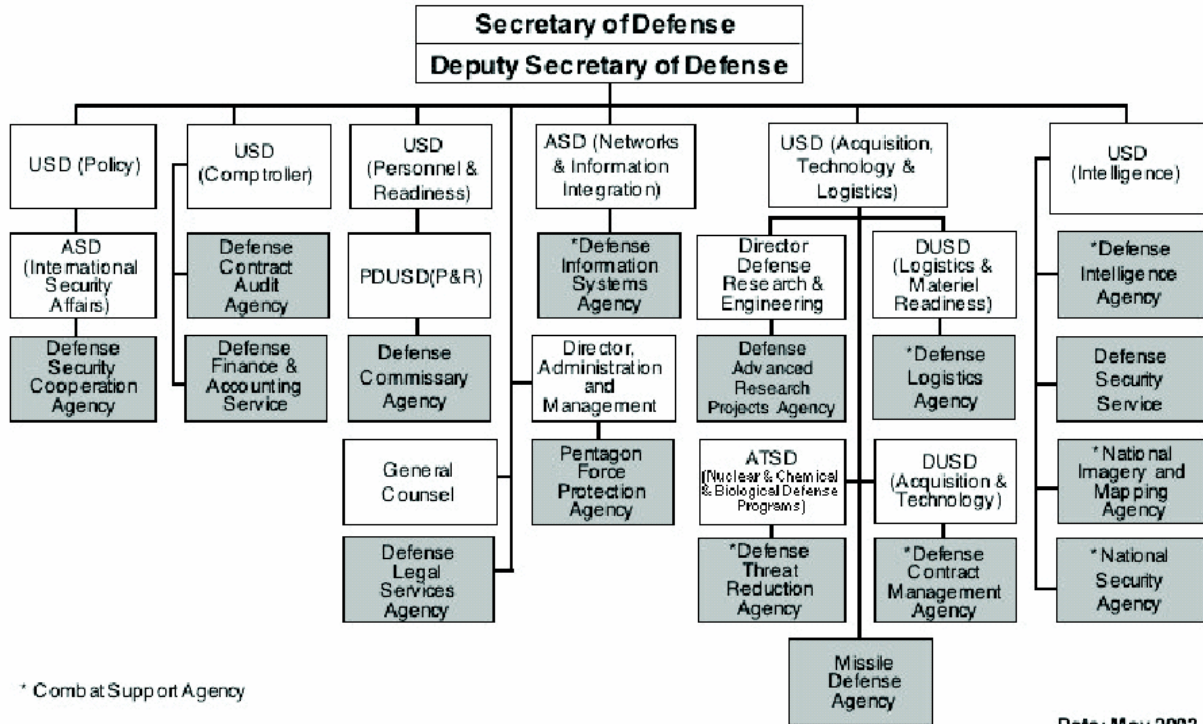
Secretary of Defense
Deputy Secretary of Defense

USD (Policy)

ASD (International Security Affairs)

Defense Security Cooperation Agency

USD (Comptroller)

Defense Contract Audit Agency

Defense Finance & Accounting Service

USD (Personnel & Readiness)

PDUSD(P&R)

Defense Commissary Agency

General Counsel

Defense Legal Services Agency

ASD (Networks & Information Integration)

*Defense Information Systems Agency

Director, Administration and Management

Pentagon Force Protection Agency

USD (Acquisition, Technology & Logistics)

Director Defense Research & Engineering

Defense Advanced Research Projects Agency

ATSD (Nuclear & Chemical & Biological Defense Programs)

*Defense Threat Reduction Agency

DUSD (Logistics & Materiel Readiness)

*Defense Logistics Agency

DUSD (Acquisition & Technology)

*Defense Contract Management Agency

Missile Defense Agency

USD (Intelligence)

*Defense Intelligence Agency

Defense Security Service

*National Imagery and Mapping Agency

*National Security Agency

* Combat Support Agency

Date: May 200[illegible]